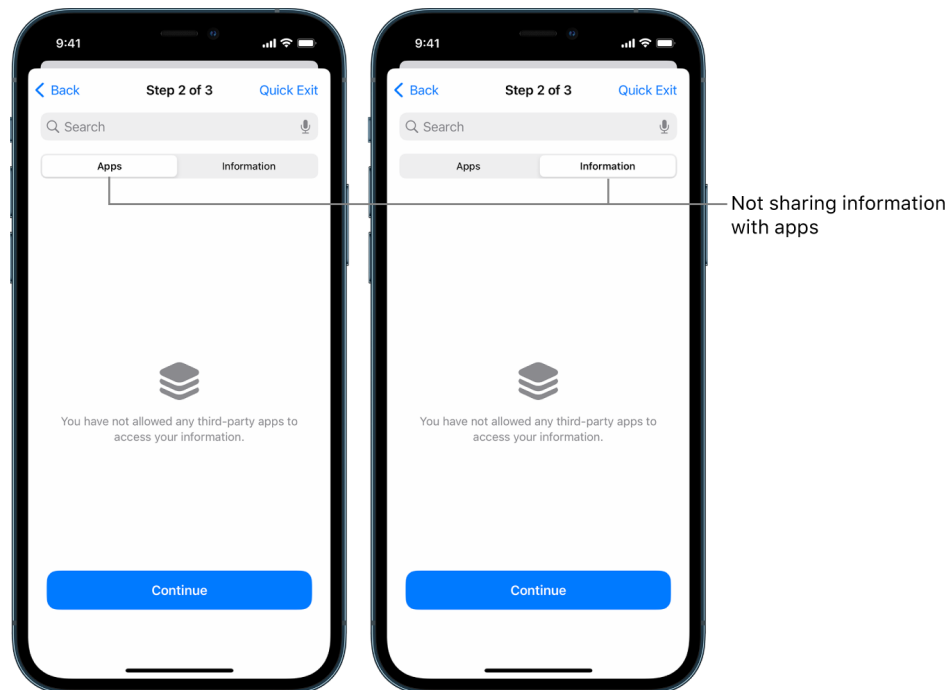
9:41

Back Step 2 of 3 Quick Exit

Search

Apps Information

You have not allowed any third-party apps to access your information.

Continue

9:41

Back Step 2 of 3 Quick Exit

Search

Apps Information

You have not allowed any third-party apps to access your information.

Continue

Not sharing information with apps